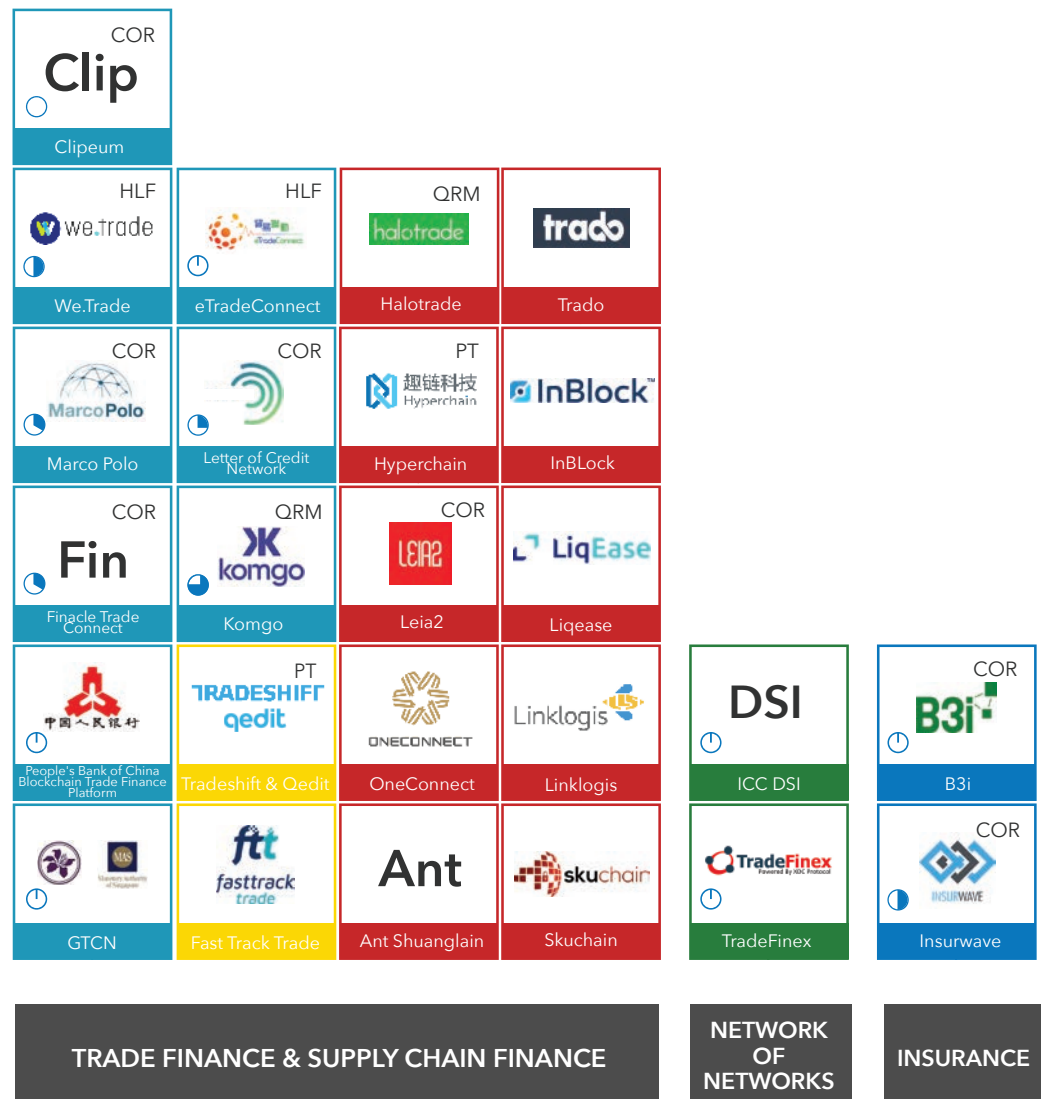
COR
Clip
Clipeum

HLF
we.trade
We.Trade

HLF
eTradeConnect
eTradeConnect

QRM
halotrade
Halotrade

trado
Trado

COR
MarcoPolo
Marco Polo

COR
Letter of Credit Network

PT
趣链科技
Hyperchain
Hyperchain

InBlock
InBLock

COR
Fin
Finacle Trade Connect

QRM
komgo
Komgo

COR
LEIA2
Leia2

LiqEase
Liqease

中国人民银行
People's Bank of China Blockchain Trade Finance Platform

PT
TRADESHIFT
qedit
Tradeshift & Qedit

ONECONNECT
OneConnect

Linklogis
Linklogis

DSI
ICC DSI

COR
B3i
B3i

MAS
Monetary Authority of Singapore
GTCN

ftt
fasttrack trade
Fast Track Trade

Ant
Ant Shuanglain

skuchain
Skuchain

TradeFinex
Powered By XDC Protocol
TradeFinex

COR
INSURWAVE
Insurwave

TRADE FINANCE & SUPPLY CHAIN FINANCE

NETWORK OF NETWORKS

INSURANCE